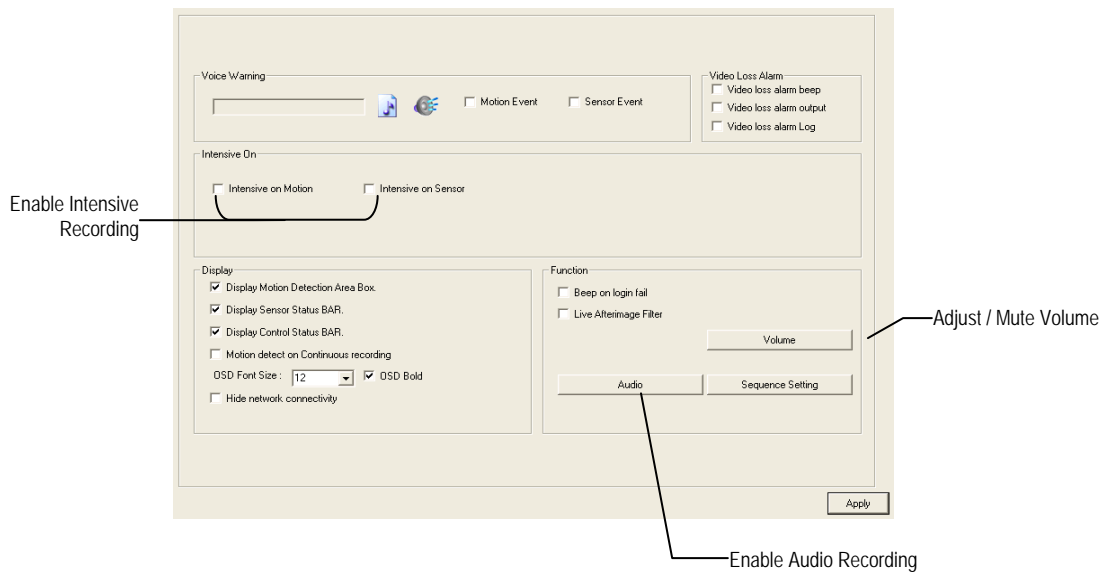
Voice Warning

Motion Event

Sensor Event

Video Loss Alarm

Video loss alarm beep

Video loss alarm output

Video loss alarm Log

Intensive On

Intensive on Motion

Intensive on Sensor

Enable Intensive Recording

Display

Display Motion Detection Area Box.

Display Sensor Status BAR.

Display Control Status BAR.

Motion detect on Continuous recording

OSD Font Size : 12

OSD Bold

Hide network connectivity

Function

Beep on login fail

Live Afterimage Filter

Volume

Adjust / Mute Volume

Audio

Sequence Setting

Apply

Enable Audio Recording